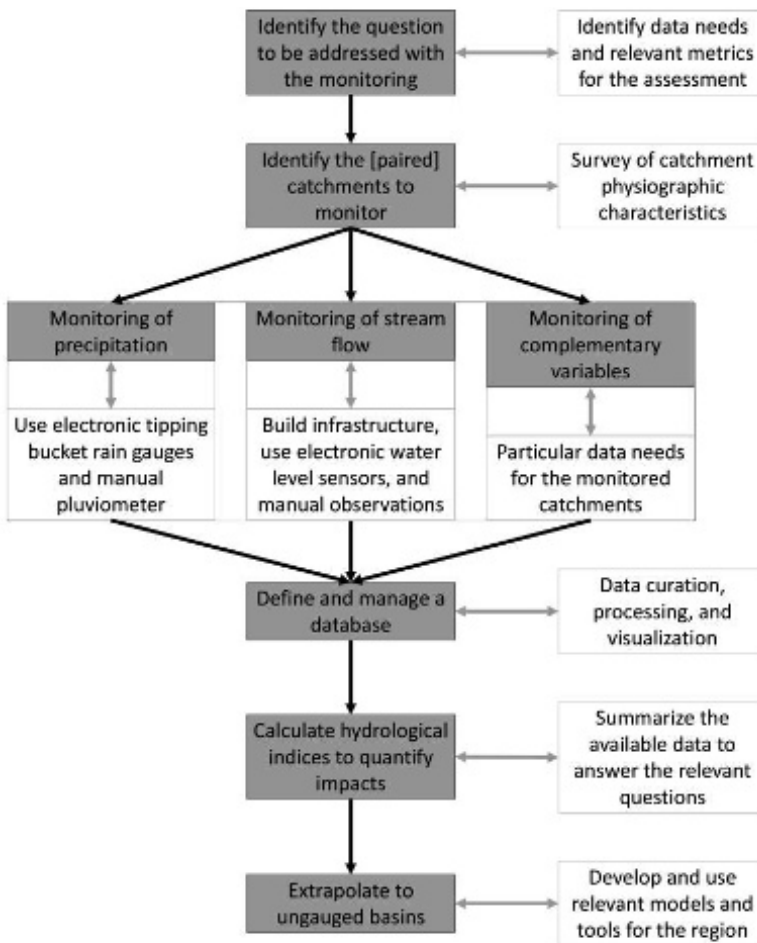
Identify the question to be addressed with the monitoring

Identify data needs and relevant metrics for the assessment

Identify the [paired] catchments to monitor

Survey of catchment physiographic characteristics

Monitoring of precipitation

Use electronic tipping bucket rain gauges and manual pluviometer

Monitoring of stream flow

Build infrastructure, use electronic water level sensors, and manual observations

Monitoring of complementary variables

Particular data needs for the monitored catchments

Define and manage a database

Data curation, processing, and visualization

Calculate hydrological indices to quantify impacts

Summarize the available data to answer the relevant questions

Extrapolate to ungauged basins

Develop and use relevant models and tools for the region